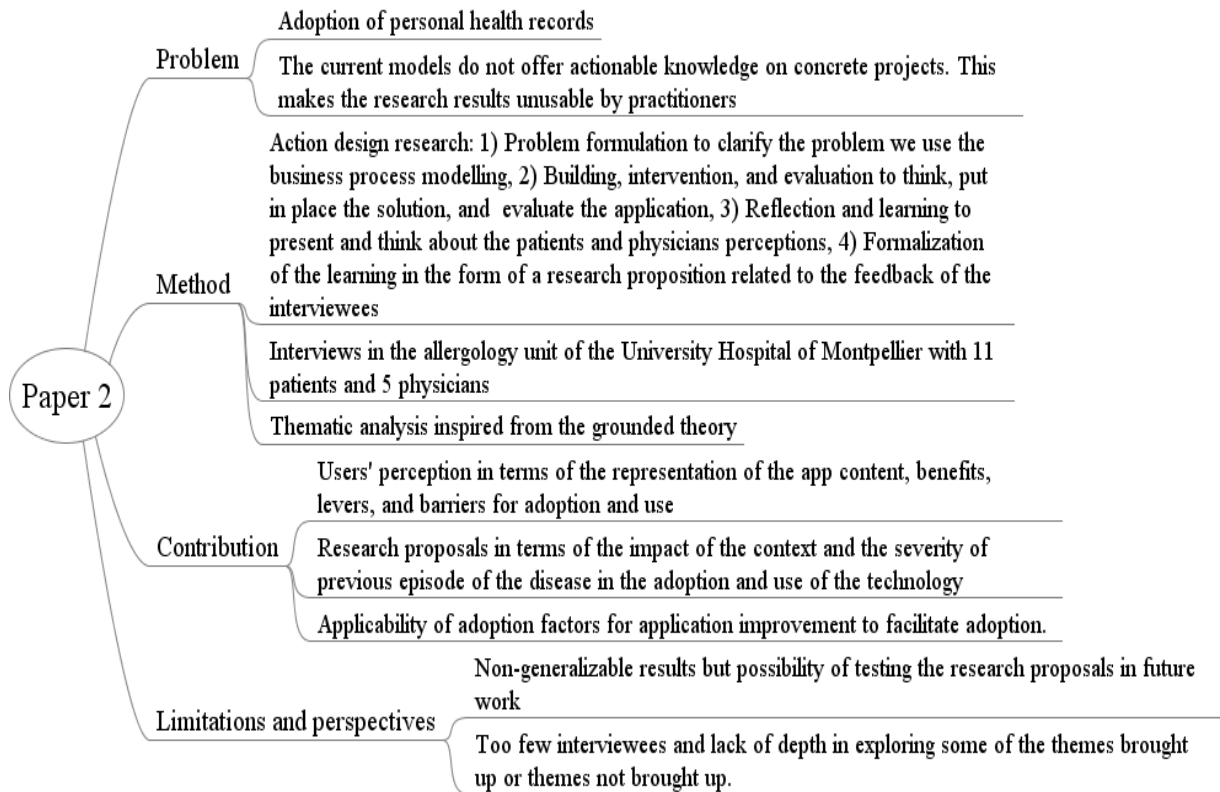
Paper 2

Problem

Adoption of personal health records

The current models do not offer actionable knowledge on concrete projects. This makes the research results unusable by practitioners

Method

Action design research: 1) Problem formulation to clarify the problem we use the business process modelling, 2) Building, intervention, and evaluation to think, put in place the solution, and evaluate the application, 3) Reflection and learning to present and think about the patients and physicians perceptions, 4) Formalization of the learning in the form of a research proposition related to the feedback of the interviewees

Interviews in the allergology unit of the University Hospital of Montpellier with 11 patients and 5 physicians

Thematic analysis inspired from the grounded theory

Contribution

Users' perception in terms of the representation of the app content, benefits, levers, and barriers for adoption and use

Research proposals in terms of the impact of the context and the severity of previous episode of the disease in the adoption and use of the technology

Applicability of adoption factors for application improvement to facilitate adoption.

Limitations and perspectives

Non-generalizable results but possibility of testing the research proposals in future work

Too few interviewees and lack of depth in exploring some of the themes brought up or themes not brought up.